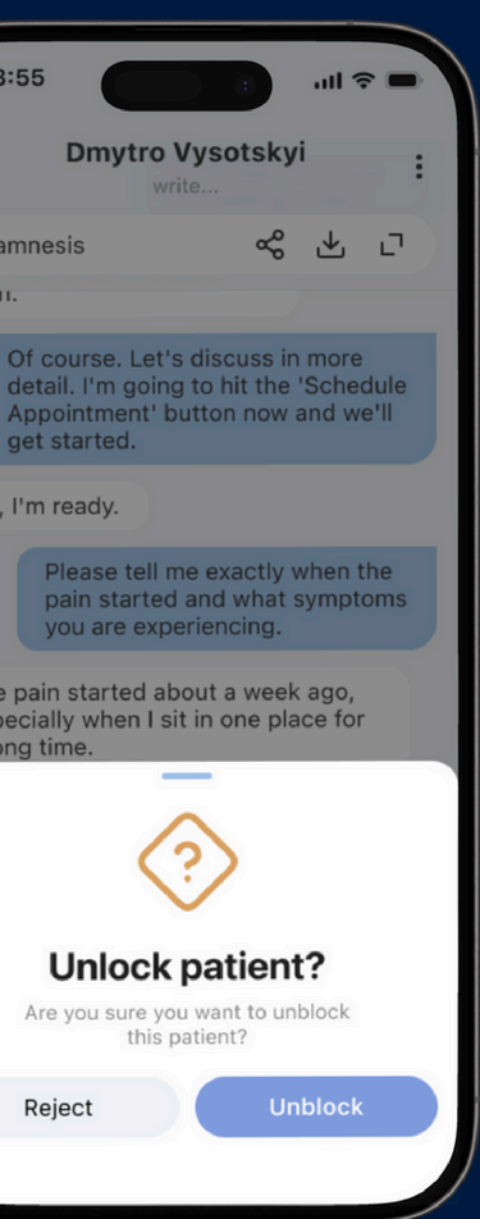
3:55

Dmytro Vysotskyi

write...

amnesis

n.

Of course. Let's discuss in more detail. I'm going to hit the 'Schedule Appointment' button now and we'll get started.

, I'm ready.

Please tell me exactly when the pain started and what symptoms you are experiencing.

e pain started about a week ago, pecially when I sit in one place for ong time.

Unlock patient?

Are you sure you want to unblock this patient?

Reject

Unblock